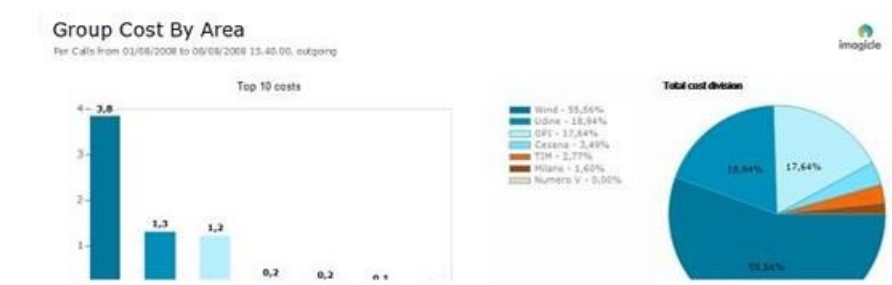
Group Cost By Area

Per Calls from 01/08/2008 to 08/08/2008 15.40.00, outgoing

imagicle

Top 10 costs

4
3
2
1

3,8
1,3
1,2
0,2
0,2
0,1

Total cost division

Wind - 55,56%
Udine - 18,94%
OPI - 17,64%
Cesena - 3,49%
TIM - 2,77%
Milano - 1,60%
Numero V - 0,00%

18,94%
17,64%
55,56%